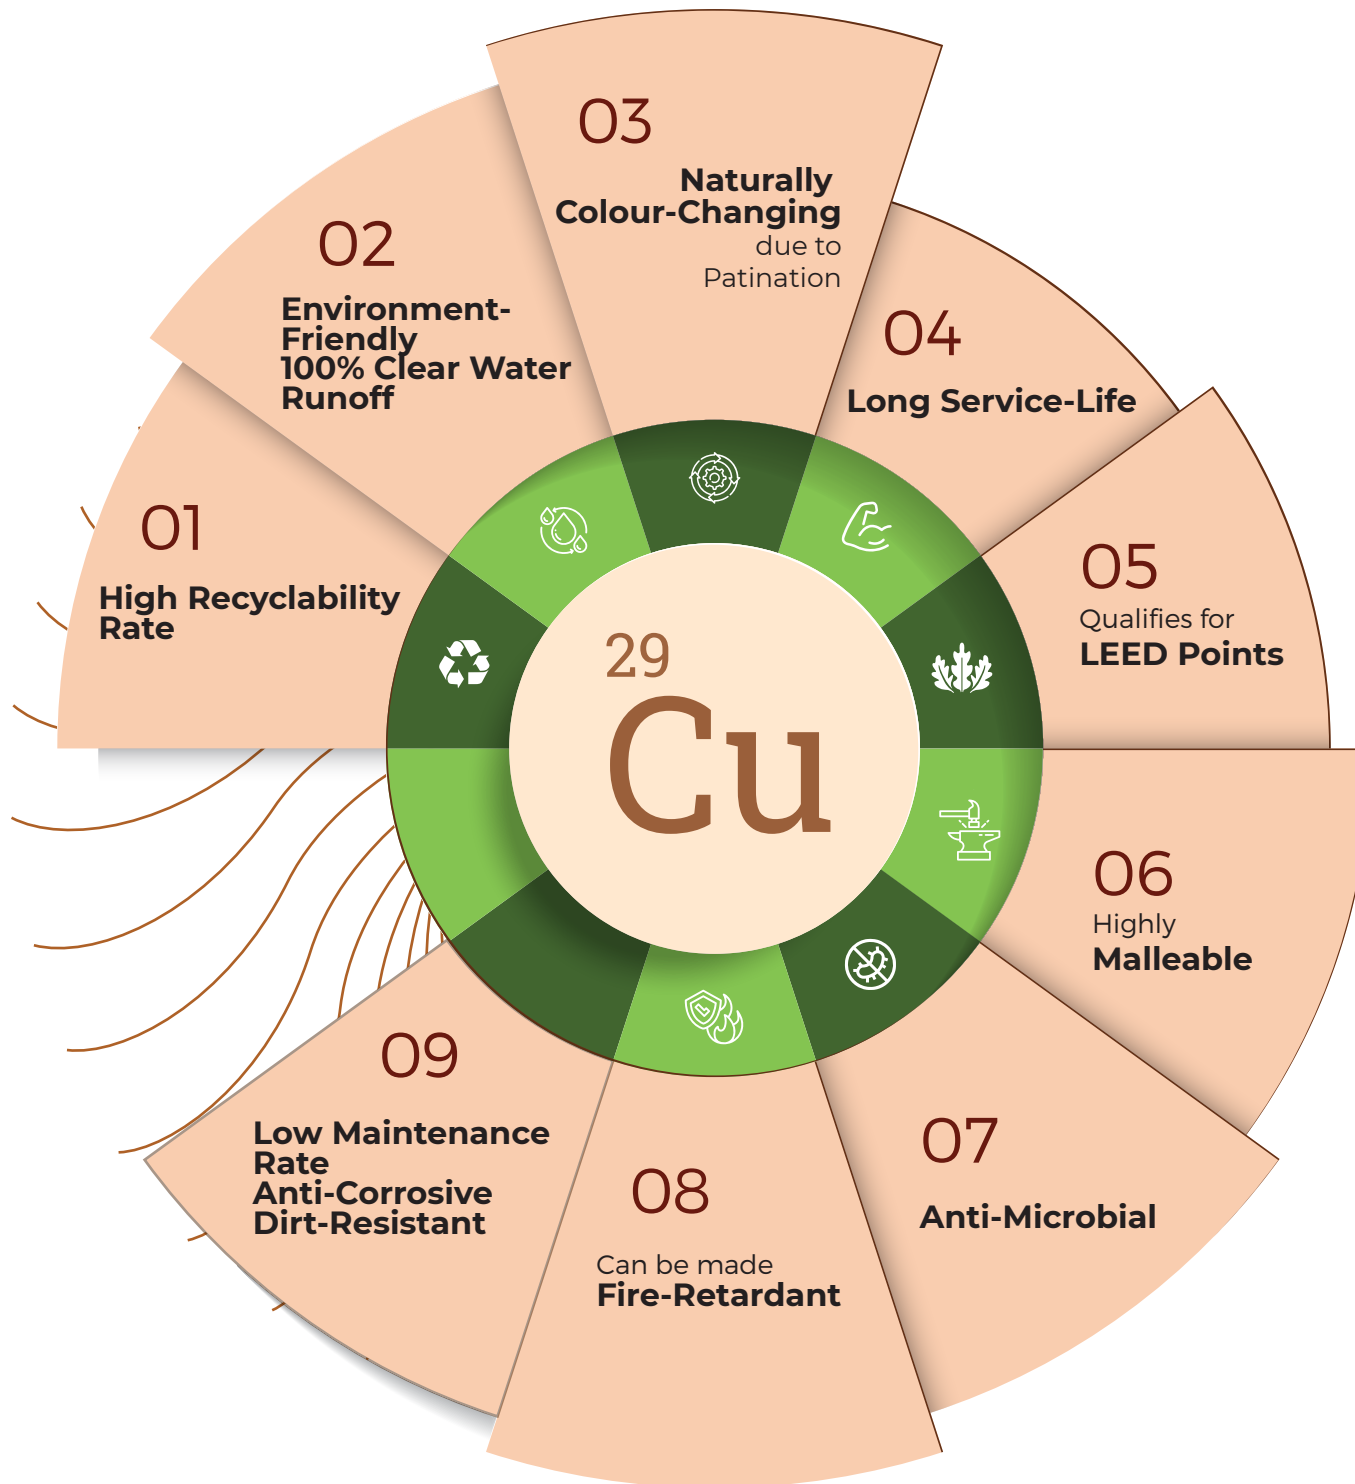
03
Naturally Colour-Changing due to Patination

02
Environment-Friendly 100% Clear Water Runoff

04
Long Service-Life

01
High Recyclability Rate

05
Qualifies for LEED Points

29
Cu

06
Highly Malleable

09
Low Maintenance Rate
Anti-Corrosive
Dirt-Resistant

07
Anti-Microbial

08
Can be made Fire-Retardant